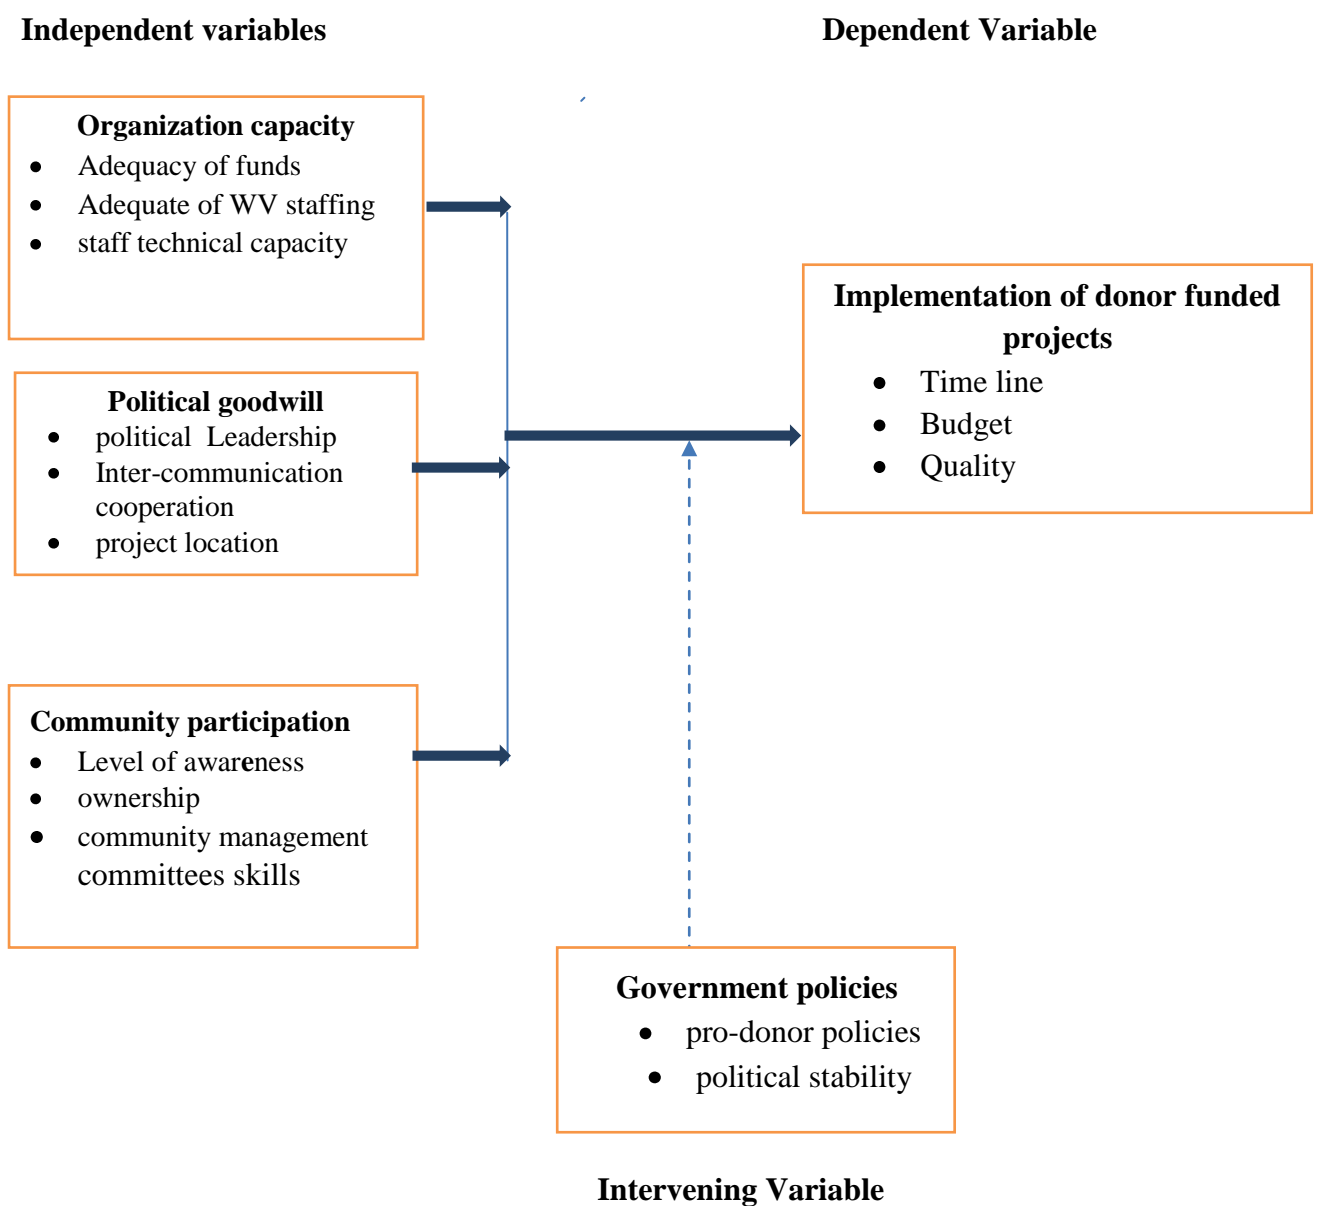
**Independent variables**

**Dependent Variable**

**Organization capacity**
- Adequacy of funds
- Adequate of WV staffing
- staff technical capacity

**Political goodwill**
- political Leadership
- Inter-communication cooperation
- project location

**Community participation**
- Level of awareness
- ownership
- community management committees skills

**Implementation of donor funded projects**
- Time line
- Budget
- Quality

**Government policies**
- pro-donor policies
- political stability

**Intervening Variable**